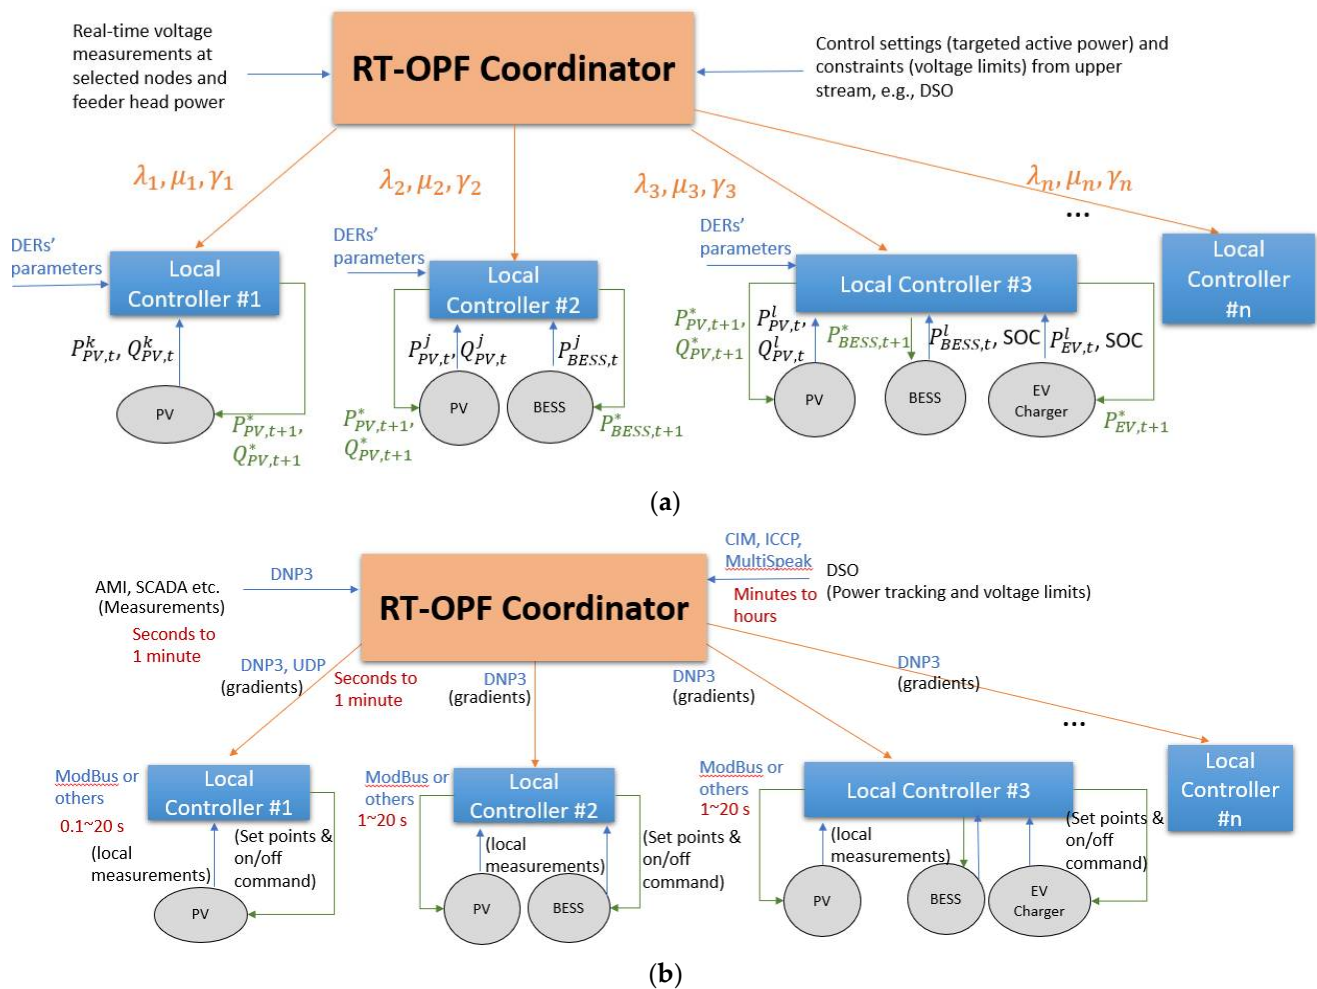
Real-time voltage measurements at selected nodes and feeder head power

RT-OPF Coordinator

Control settings (targeted active power) and constraints (voltage limits) from upper stream, e.g., DSO

$\lambda_1, \mu_1, \gamma_1$

$\lambda_2, \mu_2, \gamma_2$

$\lambda_3, \mu_3, \gamma_3$

$\lambda_n, \mu_n, \gamma_n$

...

DERs' parameters

Local Controller #1

$P^k_{PV,t}, Q^k_{PV,t}$

PV

$P^*_{PV,t+1}, Q^*_{PV,t+1}$

DERs' parameters

Local Controller #2

$P^j_{PV,t}, Q^j_{PV,t}$

$P^j_{BESS,t}$

PV

BESS

$P^*_{PV,t+1}, Q^*_{PV,t+1}$

$P^*_{BESS,t+1}$

DERs' parameters

Local Controller #3

$P^*_{PV,t+1}, Q^*_{PV,t+1}$

$P^l_{PV,t}, Q^l_{PV,t}$

$P^*_{BESS,t+1}$

$P^l_{BESS,t}$, SOC

$P^l_{EV,t}$, SOC

PV

BESS

EV Charger

$P^*_{EV,t+1}$

Local Controller #n

(a)

CIM, ICCP, MultiSpeak

AMI, SCADA etc. (Measurements)

DNP3

RT-OPF Coordinator

DSO (Power tracking and voltage limits)

Minutes to hours

Seconds to 1 minute

DNP3, UDP (gradients)

Seconds to 1 minute

DNP3 (gradients)

DNP3 (gradients)

DNP3 (gradients)

...

ModBus or others

0.1~20 s

Local Controller #1

(local measurements)

(Set points & on/off command)

PV

ModBus or others

1~20 s

Local Controller #2

(local measurements)

(Set points & on/off command)

PV

BESS

ModBus or others

1~20 s

Local Controller #3

(local measurements)

(Set points & on/off command)

PV

BESS

EV Charger

Local Controller #n

(b)